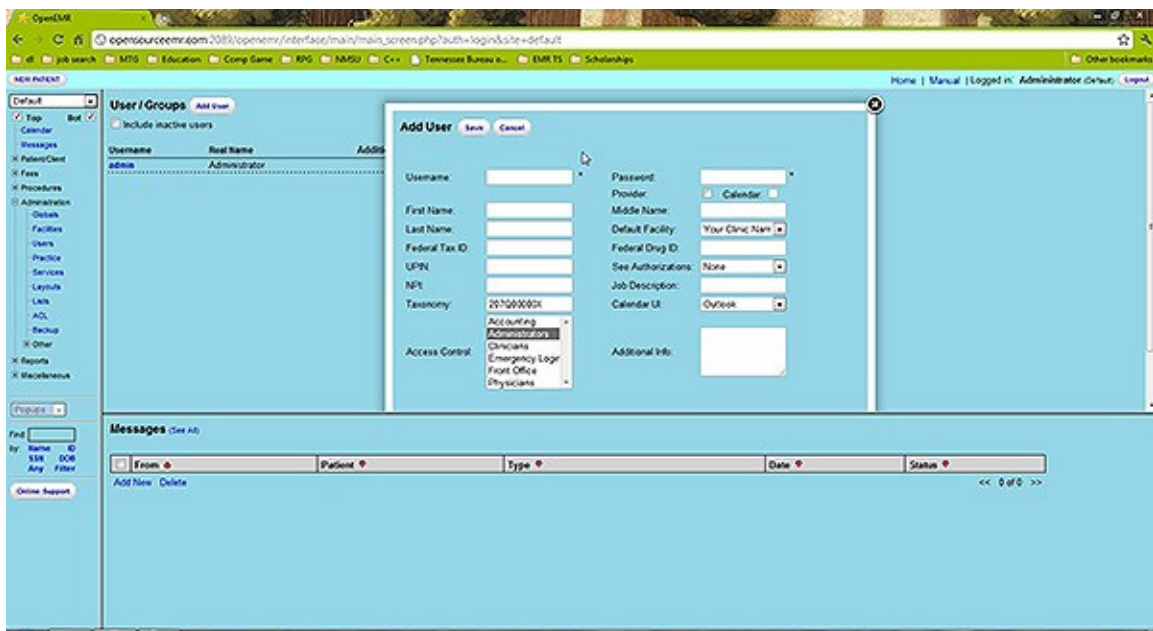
OpenEMR

opensourceemr.com:2089/openemr/interface/main/main_screen.php?auth=login&site=default

dl job search MTG Education Comp Game RPG NMSU C++ Tennessee Bureau o... EMR TS Scholarships Other bookmarks

NEW PATIENT

Home | Manual | Logged in: Administrator (Default) Logout

Default
Top Bot
Calendar
Messages
Patient/Client
Fees
Procedures
Administration
Globals
Facilities
Users
Practice
Services
Layouts
Lists
ACL
Backup
Other
Reports
Miscellaneous

Popups

Find
by Name ID SSN DOB Any Filter

Online Support

User / Groups Add User
Include inactive users

| Username | Real Name | Addi |
|---|---|---|
| admin | Administrator | |

Add User Save Cancel

Username: *
Password: *
Provider: Calendar:
First Name:
Middle Name:
Last Name:
Default Facility: Your Clinic Nam
Federal Tax ID:
Federal Drug ID:
UPIN:
See Authorizations: None
NPI:
Job Description:
Taxonomy: 207Q00000X
Calendar UI: Outlook
Access Control: Accounting Administrators Clinicians Emergency Login Front Office Physicians
Additional Info:

Messages (See All)

| From | Patient | Type | Date | Status |
|---|---|---|---|---|

Add New Delete

<< 0 of 0 >>